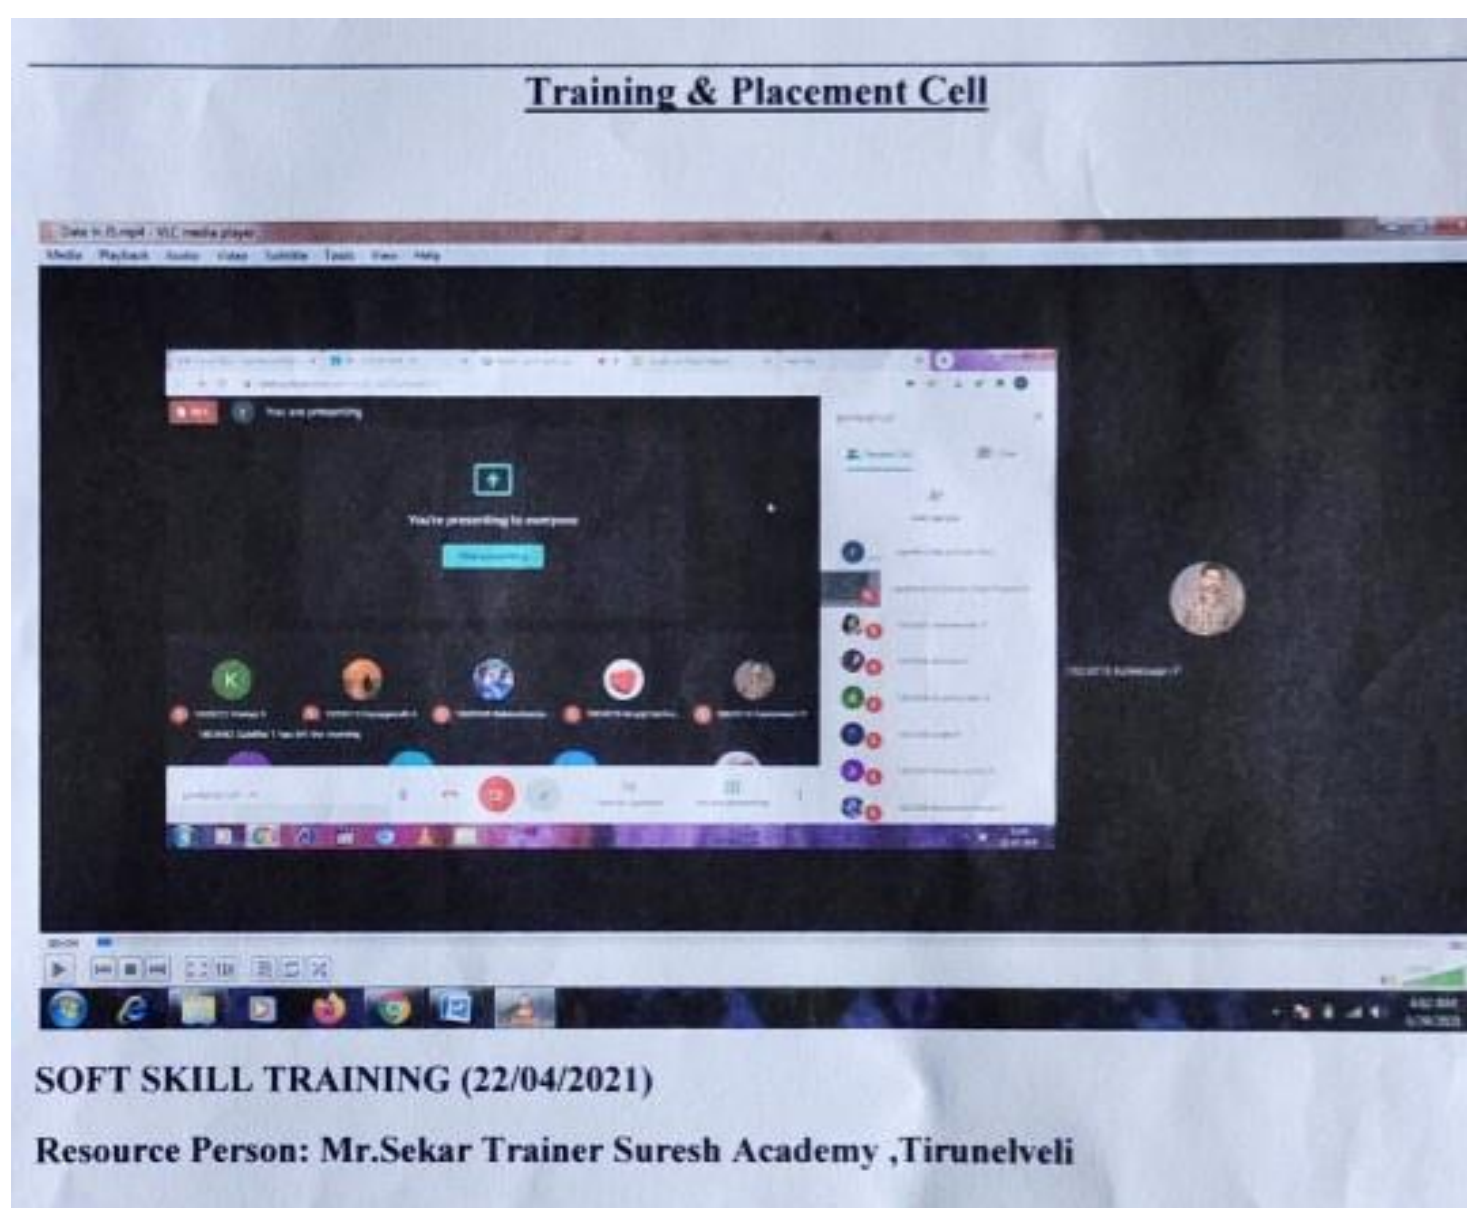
Training & Placement Cell

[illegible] - VLC media player

Media Playback Audio Video Subtitle Tools View Help

You are presenting

You're presenting to everyone

K

SOFT SKILL TRAINING (22/04/2021)

Resource Person: Mr.Sekar Trainer Suresh Academy ,Tirunelveli